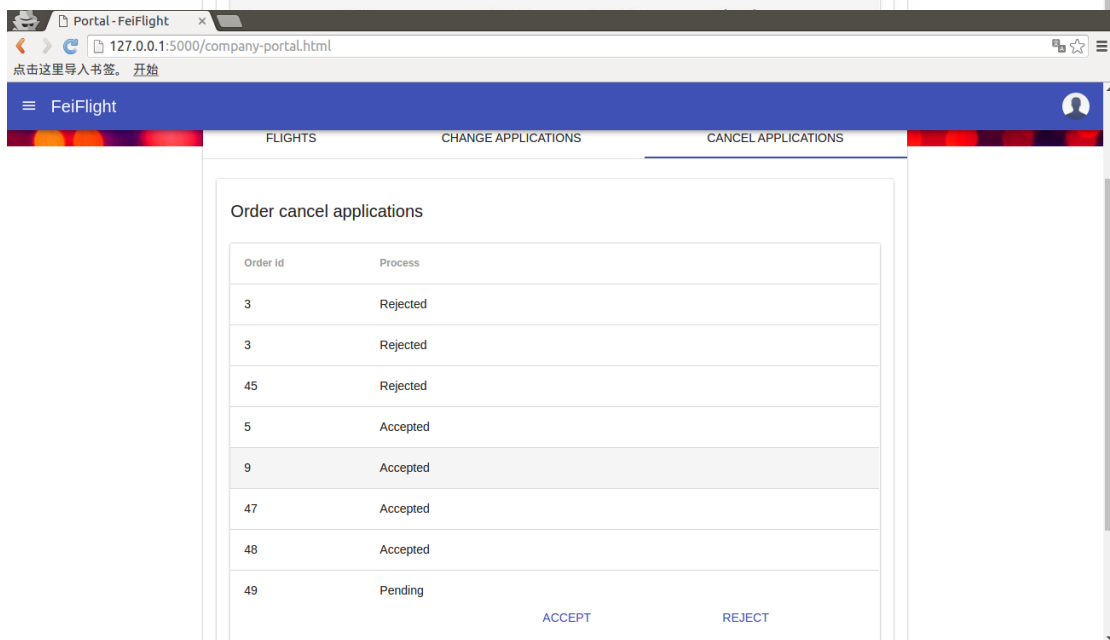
Portal - FeiFlight

127.0.0.1:5000/company-portal.html

点击这里导入书签。 开始

FeiFlight

FLIGHTS CHANGE APPLICATIONS CANCEL APPLICATIONS

Order cancel applications

| Order id | Process |
|---|---|
| 3 | Rejected |
| 3 | Rejected |
| 45 | Rejected |
| 5 | Accepted |
| 9 | Accepted |
| 47 | Accepted |
| 48 | Accepted |
| 49 | Pending |

ACCEPT REJECT